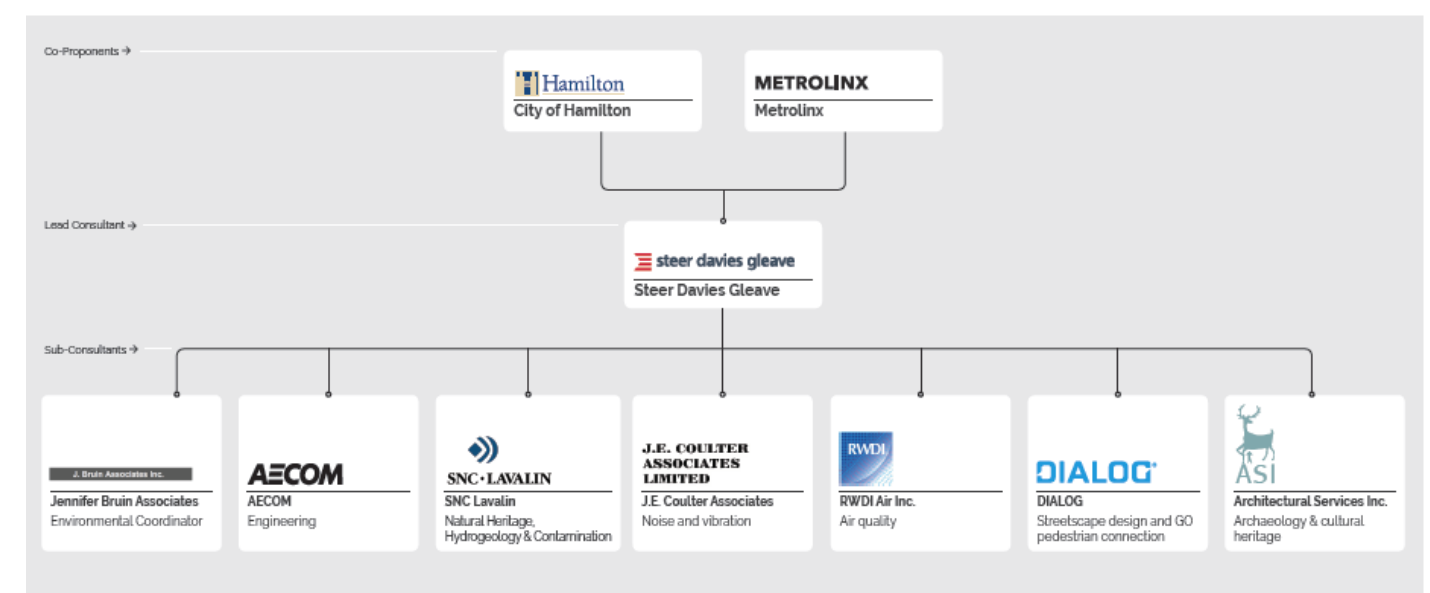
Co-Proponents →

Hamilton
City of Hamilton

METROLINX
Metrolinx

Lead Consultant →

steer davies gleave
Steer Davies Gleave

Sub-Consultants →

J. Bruin Associates Inc.
Jennifer Bruin Associates
Environmental Coordinator

AECOM
AECOM
Engineering

SNC·LAVALIN
SNC Lavalin
Natural Heritage, Hydrogeology & Contamination

J.E. COULTER ASSOCIATES LIMITED
J.E. Coulter Associates
Noise and vibration

RWDI
RWDI Air Inc.
Air quality

DIALOG
DIALOG
Streetscape design and GO pedestrian connection

ASI
Architectural Services Inc.
Archaeology & cultural heritage